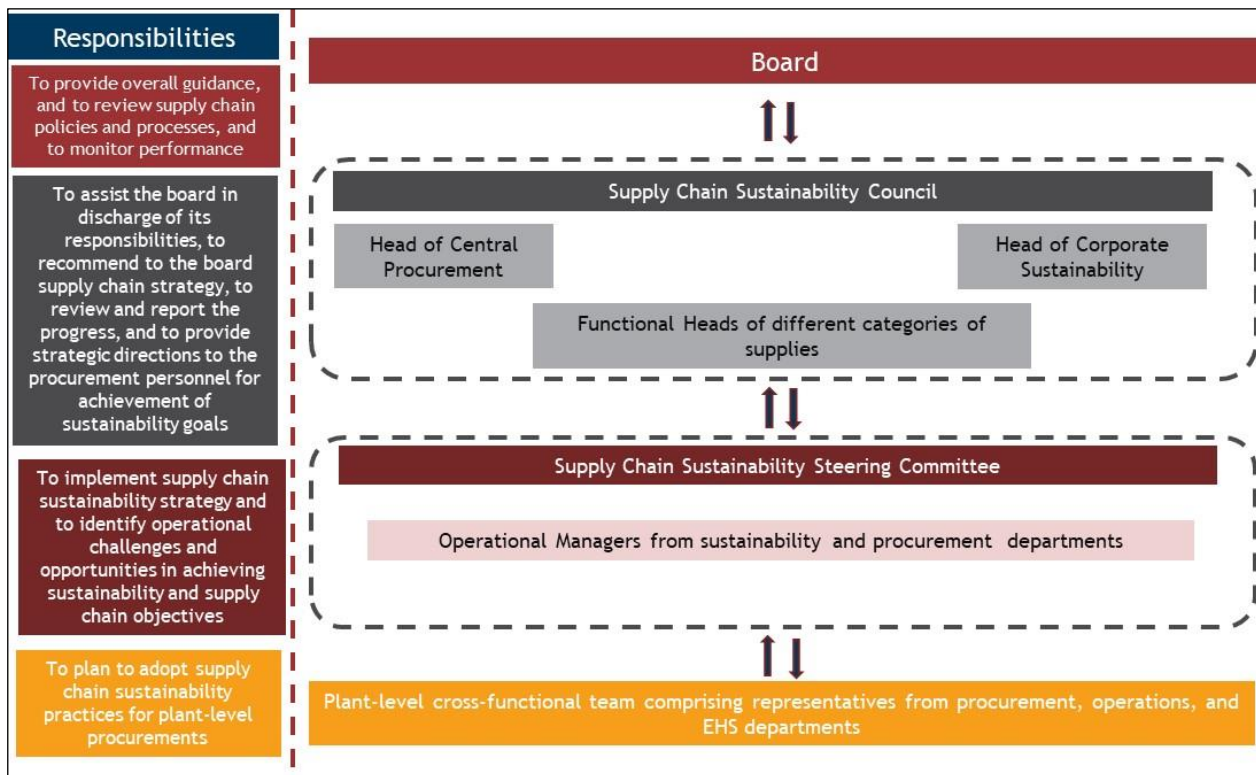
Responsibilities

To provide overall guidance, and to review supply chain policies and processes, and to monitor performance

To assist the board in discharge of its responsibilities, to recommend to the board supply chain strategy, to review and report the progress, and to provide strategic directions to the procurement personnel for achievement of sustainability goals

To implement supply chain sustainability strategy and to identify operational challenges and opportunities in achieving sustainability and supply chain objectives

To plan to adopt supply chain sustainability practices for plant-level procurements

Board

Supply Chain Sustainability Council

Head of Central Procurement

Head of Corporate Sustainability

Functional Heads of different categories of supplies

Supply Chain Sustainability Steering Committee

Operational Managers from sustainability and procurement departments

Plant-level cross-functional team comprising representatives from procurement, operations, and EHS departments